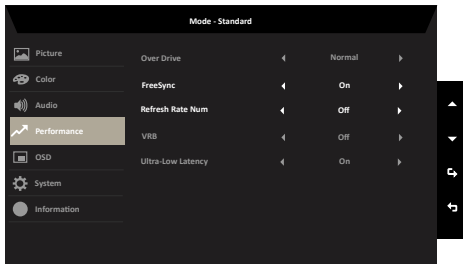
Mode - Standard

Picture
Color
Audio
Performance
OSD
System
Information

| | | |
|---|---|---|
| Over Drive | ◀ Normal ▶ | |
| FreeSync | ◀ On ▶ | |
| Refresh Rate Num | ◀ Off ▶ | |
| VRB | ◀ Off ▶ | |
| Ultra-Low Latency | ◀ On ▶ | |